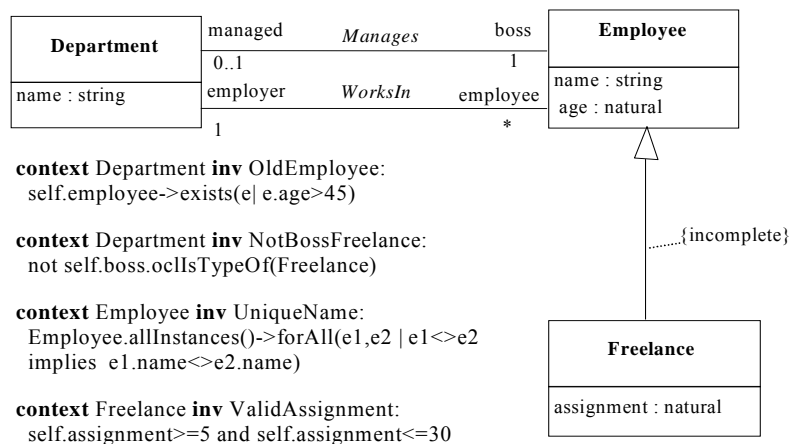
Department

name : string

managed

0..1

Manages

boss

1

employer

1

WorksIn

employee

*

Employee

name : string
age : natural

{incomplete}

Freelance

assignment : natural

**context** Department **inv** OldEmployee:
self.employee->exists(e| e.age>45)

**context** Department **inv** NotBossFreelance:
not self.boss.oclIsTypeOf(Freelance)

**context** Employee **inv** UniqueName:
Employee.allInstances()->forAll(e1,e2 | e1<>e2 implies e1.name<>e2.name)

**context** Freelance **inv** ValidAssignment:
self.assignment>=5 and self.assignment<=30